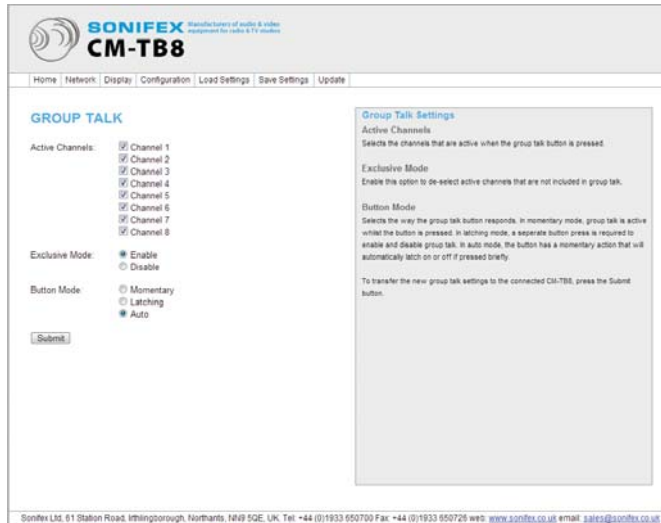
SONIFEX Manufacturers of audio & video equipment for radio & TV studios
CM-TB8

Home | Network | Display | Configuration | Load Settings | Save Settings | Update

GROUP TALK

Active Channels:
Channel 1
Channel 2
Channel 3
Channel 4
Channel 5
Channel 6
Channel 7
Channel 8

Exclusive Mode:
Enable
Disable

Button Mode:
Momentary
Latching
Auto

Submit

Group Talk Settings

Active Channels
Selects the channels that are active when the group talk button is pressed.

Exclusive Mode
Enable this option to de-select active channels that are not included in group talk.

Button Mode
Selects the way the group talk button responds. In momentary mode, group talk is active whilst the button is pressed. In latching mode, a seperate button press is required to enable and disable group talk. In auto mode, the button has a momentary action that will automatically latch on or off if pressed briefly.

To transfer the new group talk settings to the connected CM-TB8, press the Submit button.

Sonifex Ltd, 61 Station Road, Irthlingborough, Northants, NN9 5QE, UK. Tel: +44 (0)1933 650700 Fax: +44 (0)1933 650726 web: www.sonifex.co.uk email: sales@sonifex.co.uk